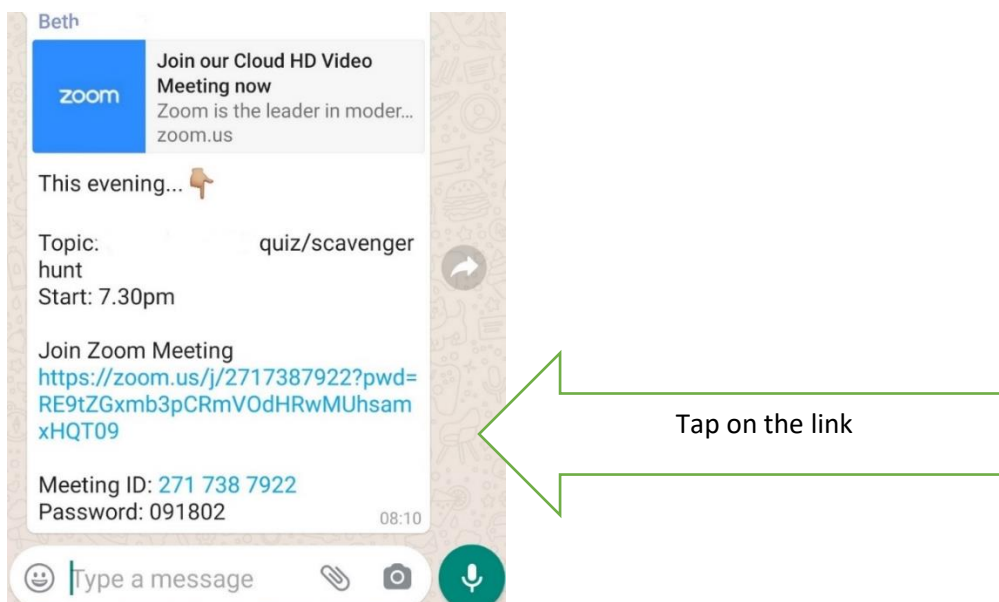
Beth

zoom

Join our Cloud HD Video Meeting now
Zoom is the leader in moder...
zoom.us

This evening... 👇

Topic: quiz/scavenger hunt
Start: 7.30pm

Join Zoom Meeting
https://zoom.us/j/2717387922?pwd=RE9tZGxmb3pCRmVOdHRwMUhsamxHQT09

Meeting ID: 271 738 7922
Password: 091802

08:10

Type a message

Tap on the link